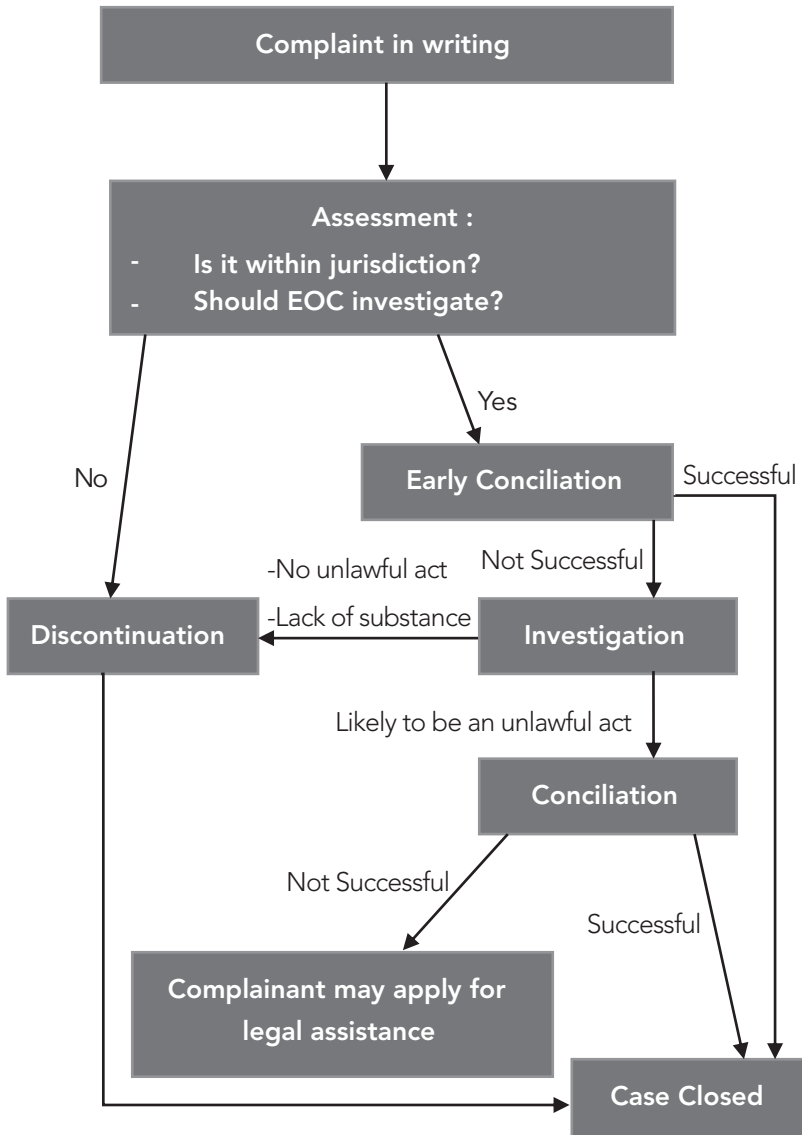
Complaint in writing

Assessment :
- Is it within jurisdiction?
- Should EOC investigate?

Yes

No

Early Conciliation

Successful

Not Successful

-No unlawful act
-Lack of substance

Discontinuation

Investigation

Likely to be an unlawful act

Conciliation

Not Successful

Successful

Complainant may apply for legal assistance

Case Closed